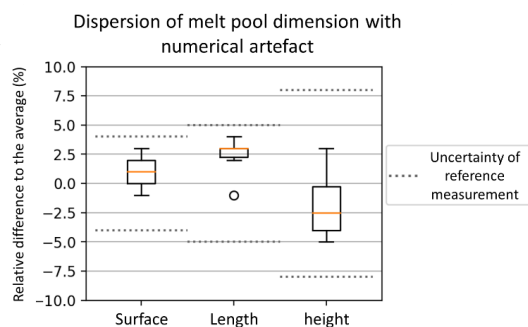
Dispersion of melt pool dimension with numerical artefact

Relative difference to the average (%)

10.0
7.5
5.0
2.5
0.0
−2.5
−5.0
−7.5
−10.0

Surface
Length
height

Uncertainty of reference measurement